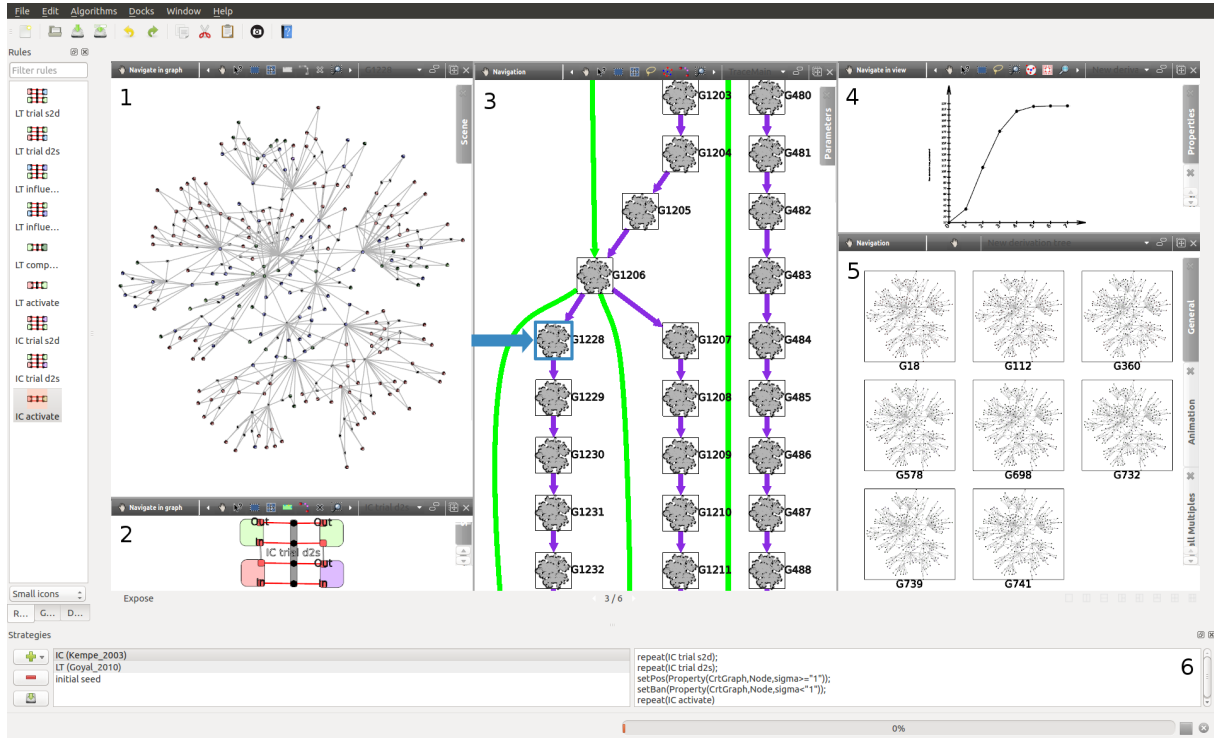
File Edit Algorithms Docks Window Help

Rules

Filter rules

LT trial s2d
LT trial d2s
LT influe...
LT influe...
LT comp...
LT activate
IC trial s2d
IC trial d2s
IC activate

Small icons
R... G... D...

Navigate in graph G1228
1
Scene

Navigate in graph IC trial d2s
2
Out Out
In In
IC trial d2s
Out
In In

Navigation
3
Parameters
G1203 G480
G1204 G481
G1205 G482
G1206 G483
G1228 G1207 G484
G1229 G1208 G485
G1230 G1209 G486
G1231 G1210 G487
G1232 G1211 G488

Expose
3 / 6

Navigate in view
4
Properties

Navigation New derivation tree
5
General
Animation
all Multiples
G18 G112 G360
G578 G698 G732
G739 G741

Strategies
IC (Kempe_2003)
LT (Goyal_2010)
initial seed

repeat(IC trial s2d);
repeat(IC trial d2s);
setPos(Property(CrtGraph,Node,sigma>="1"));
setBan(Property(CrtGraph,Node,sigma<"1"));
repeat(IC activate)

6

0%